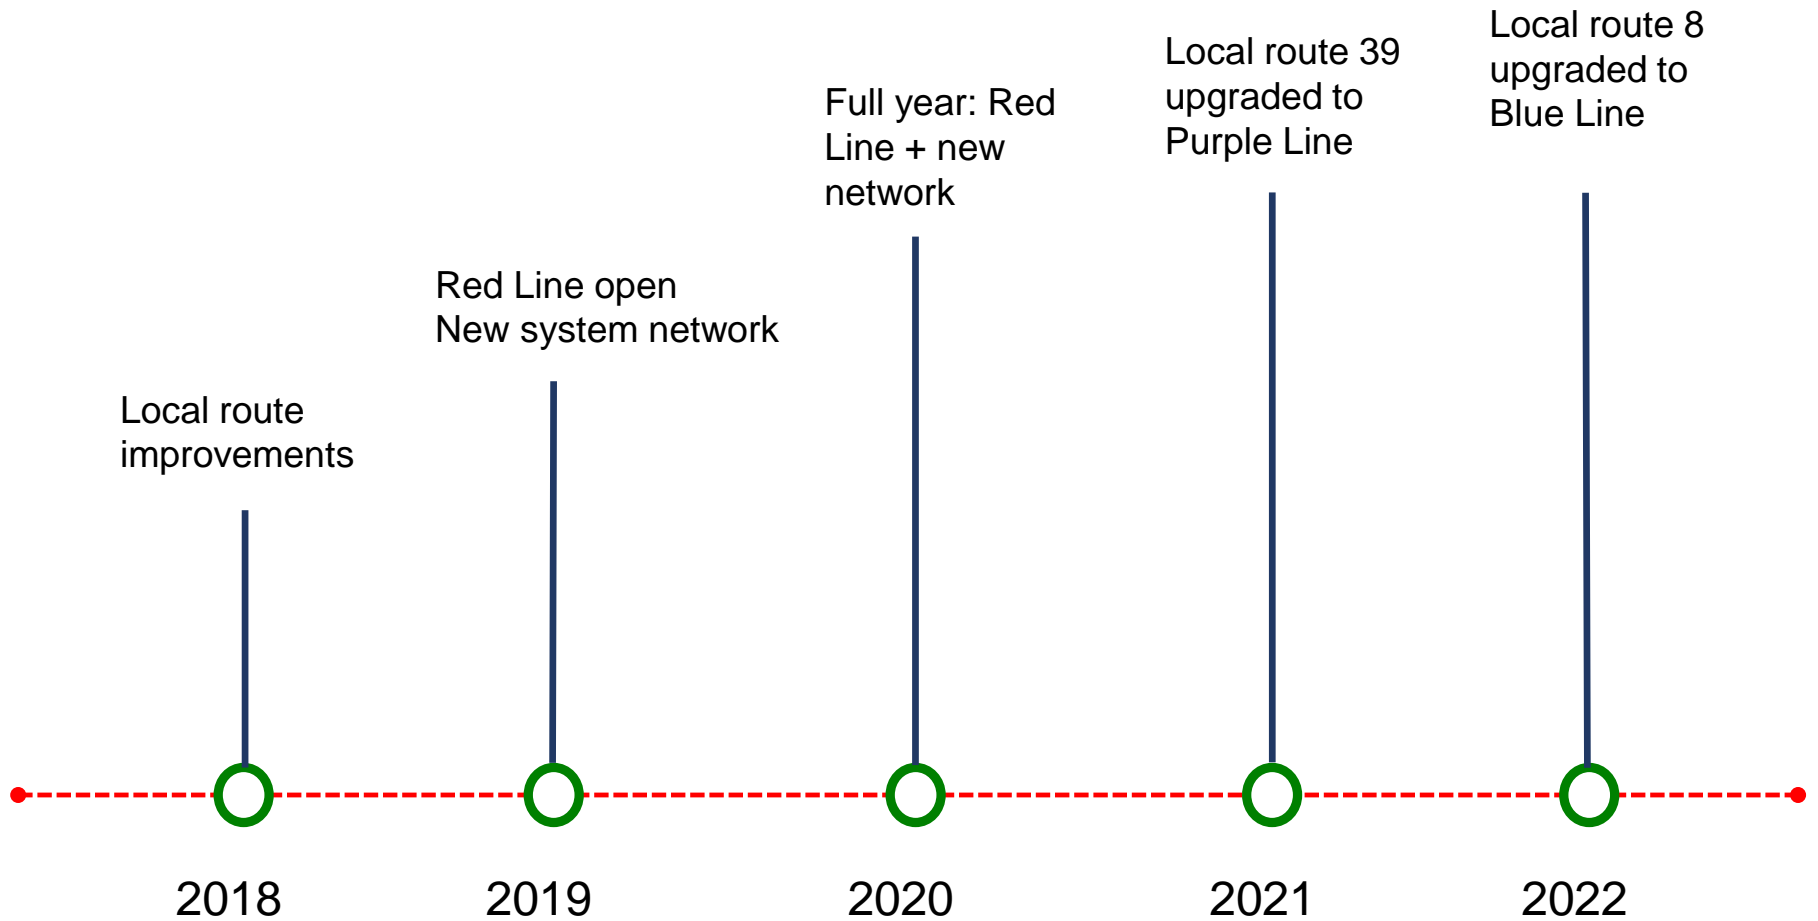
Local route improvements

Red Line open
New system network

Full year: Red Line + new network

Local route 39 upgraded to Purple Line

Local route 8 upgraded to Blue Line

2018

2019

2020

2021

2022